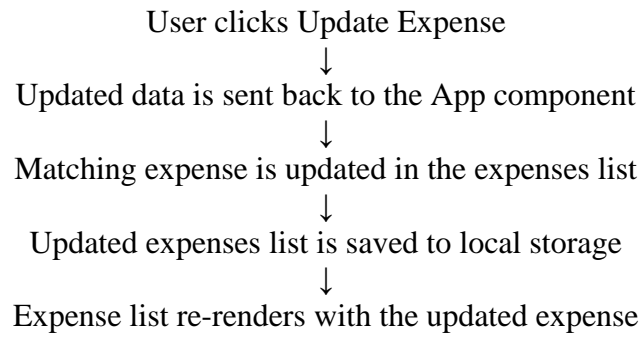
User clicks Update Expense
↓
Updated data is sent back to the App component
↓
Matching expense is updated in the expenses list
↓
Updated expenses list is saved to local storage
↓
Expense list re-renders with the updated expense